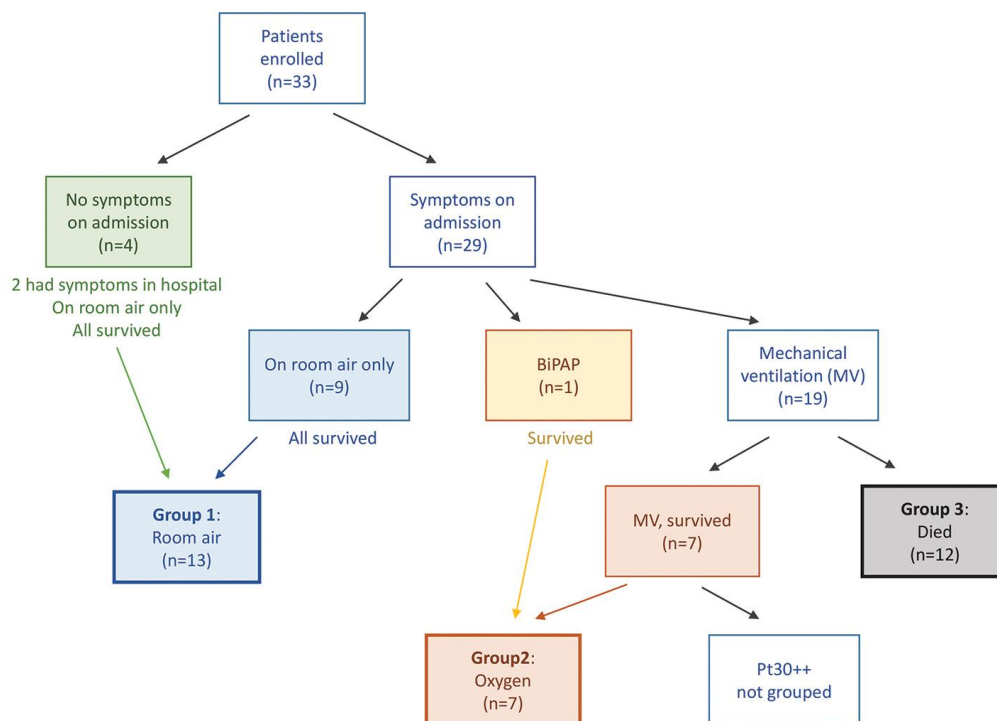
Patients enrolled (n=33)

No symptoms on admission (n=4)

2 had symptoms in hospital
On room air only
All survived

Symptoms on admission (n=29)

On room air only (n=9)

All survived

BiPAP (n=1)

Survived

Mechanical ventilation (MV) (n=19)

Group 1: Room air (n=13)

MV, survived (n=7)

Group 3: Died (n=12)

Group2: Oxygen (n=7)

Pt30++ not grouped